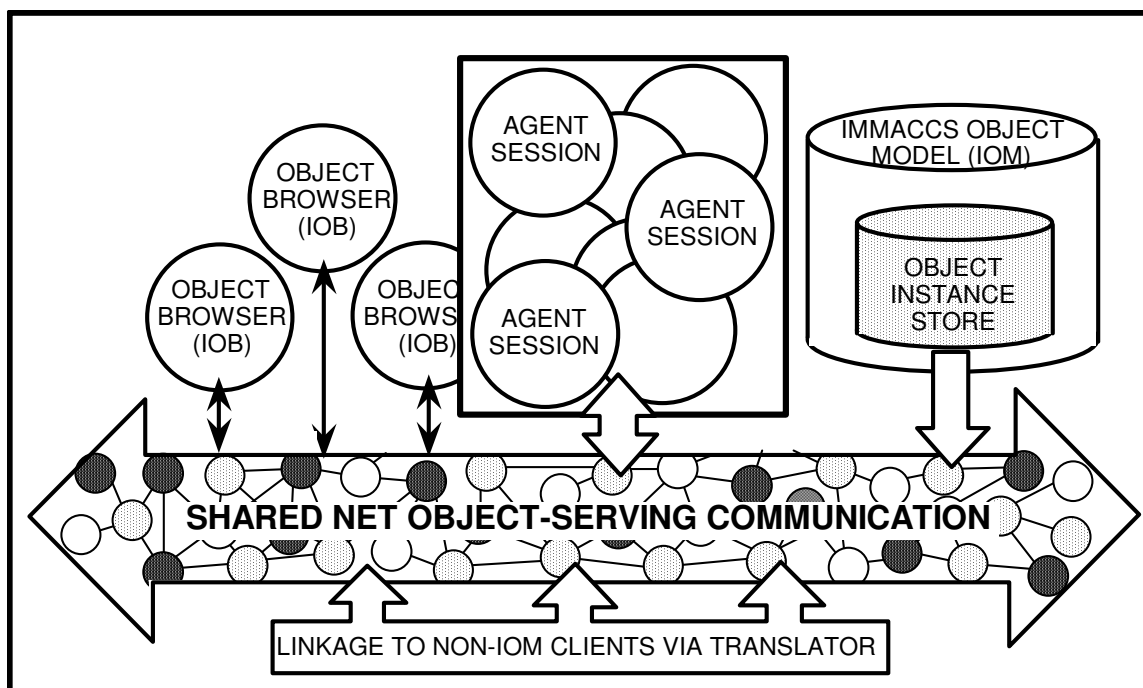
AGENT SESSION

AGENT SESSION

AGENT SESSION

IMMACCS OBJECT MODEL (IOM)

OBJECT INSTANCE STORE

OBJECT BROWSER (IOB)

OBJECT BROWSER (IOB)

OBJEC BROWS (IOB)

SHARED NET OBJECT-SERVING COMMUNICATION

LINKAGE TO NON-IOM CLIENTS VIA TRANSLATOR